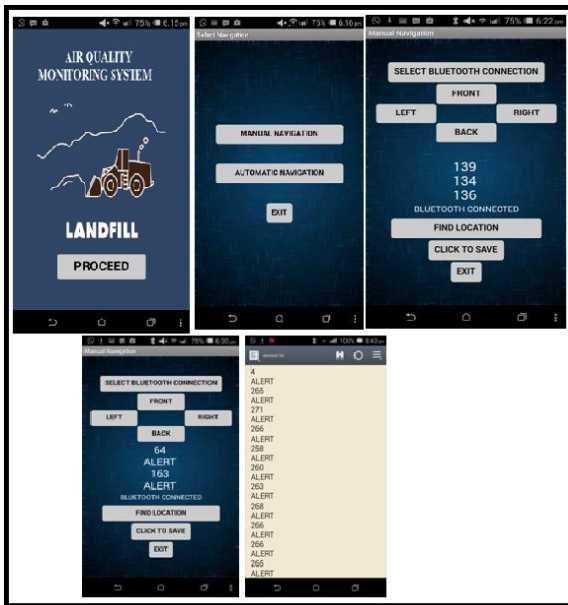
75% 6:15 pm

AIR QUALITY MONITORING SYSTEM

LANDFILL

PROCEED

73% 6:16 pm
Select Navigation

MANUAL NAVIGATION

AUTOMATIC NAVIGATION

EXIT

75% 6:22 pm
Manual Navigation

SELECT BLUETOOTH CONNECTION

FRONT

LEFT

RIGHT

BACK

139
134
136

BLUETOOTH CONNECTED

FIND LOCATION

CLICK TO SAVE

EXIT

75% 6:30 pm
Manual Navigation

SELECT BLUETOOTH CONNECTION

FRONT

LEFT

RIGHT

BACK

64
ALERT
163
ALERT

BLUETOOTH CONNECTED

FIND LOCATION

CLICK TO SAVE

EXIT

100% 8:43 pm
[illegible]

4
ALERT
265
ALERT
271
ALERT
266
ALERT
258
ALERT
260
ALERT
263
ALERT
268
ALERT
266
ALERT
266
ALERT
265
ALERT